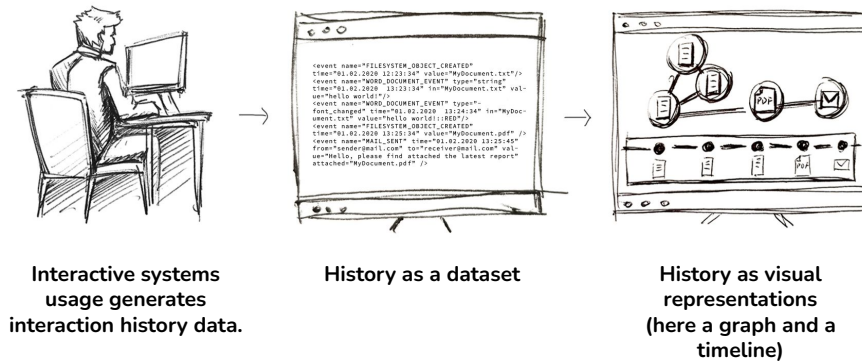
<event name="FILESYSTEM_OBJECT_CREATED" time="01.02.2020 12:23:34" value="MyDocument.txt"/>
<event name="WORD_DOCUMENT_EVENT" type="string" time="01.02.2020 13:23:34" in="MyDocument.txt" value="hello world!"/>
<event name="WORD_DOCUMENT_EVENT" type="font_changed" time="01.02.2020 13:24:34" in="MyDocument.txt" value="hello world!::RED"/>
<event name="FILESYSTEM_OBJECT_CREATED" time="01.02.2020 13:25:34" value="MyDocument.pdf" />
<event name="MAIL_SENT" time="01.02.2020 13:25:45" from="sender@mail.com" to="receiver@mail.com" value="Hello, please find attached the latest report" attached="MyDocument.pdf" />

PDF

PDF

Interactive systems usage generates interaction history data.

History as a dataset

History as visual representations (here a graph and a timeline)